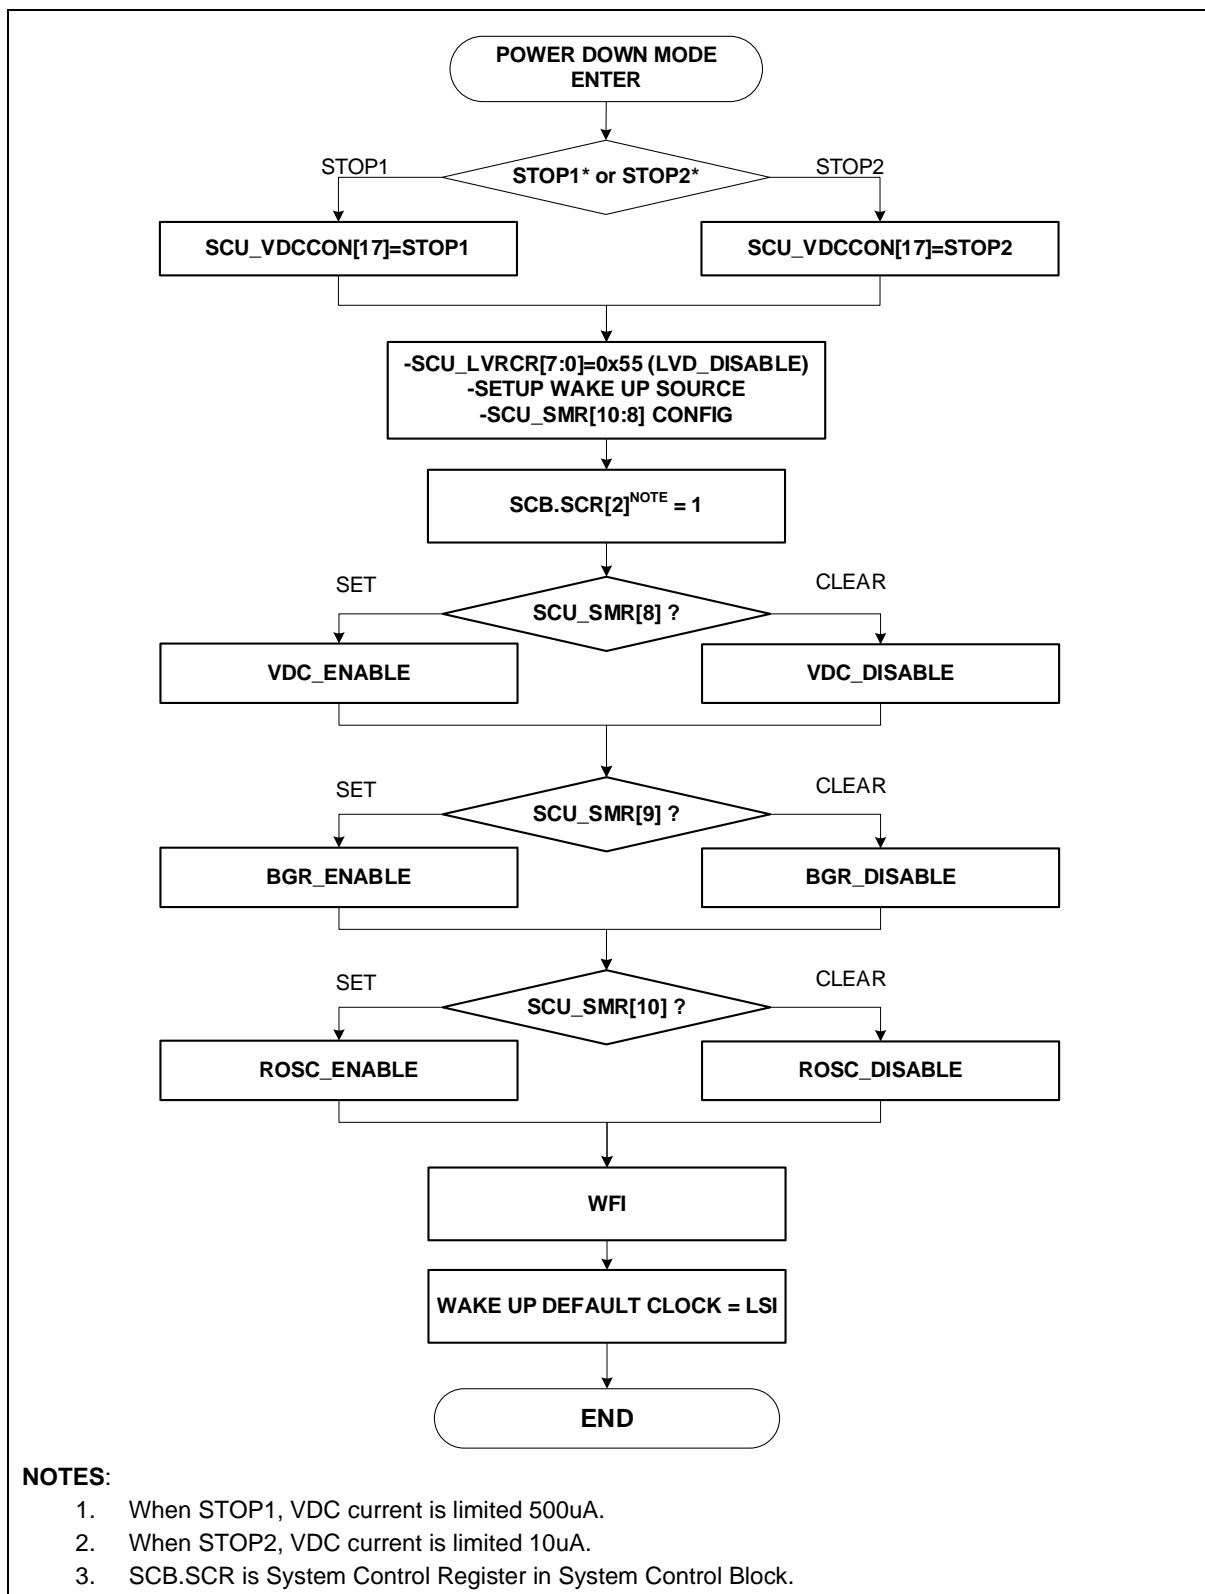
POWER DOWN MODE ENTER

STOP1

STOP1* or STOP2*

STOP2

SCU_VDCCON[17]=STOP1

SCU_VDCCON[17]=STOP2

-SCU_LVRCR[7:0]=0x55 (LVD_DISABLE)
-SETUP WAKE UP SOURCE
-SCU_SMR[10:8] CONFIG

SCB.SCR[2]$^{NOTE}$ = 1

SET

SCU_SMR[8] ?

CLEAR

VDC_ENABLE

VDC_DISABLE

SET

SCU_SMR[9] ?

CLEAR

BGR_ENABLE

BGR_DISABLE

SET

SCU_SMR[10] ?

CLEAR

ROSC_ENABLE

ROSC_DISABLE

WFI

WAKE UP DEFAULT CLOCK = LSI

END

NOTES:
1. When STOP1, VDC current is limited 500uA.
2. When STOP2, VDC current is limited 10uA.
3. SCB.SCR is System Control Register in System Control Block.